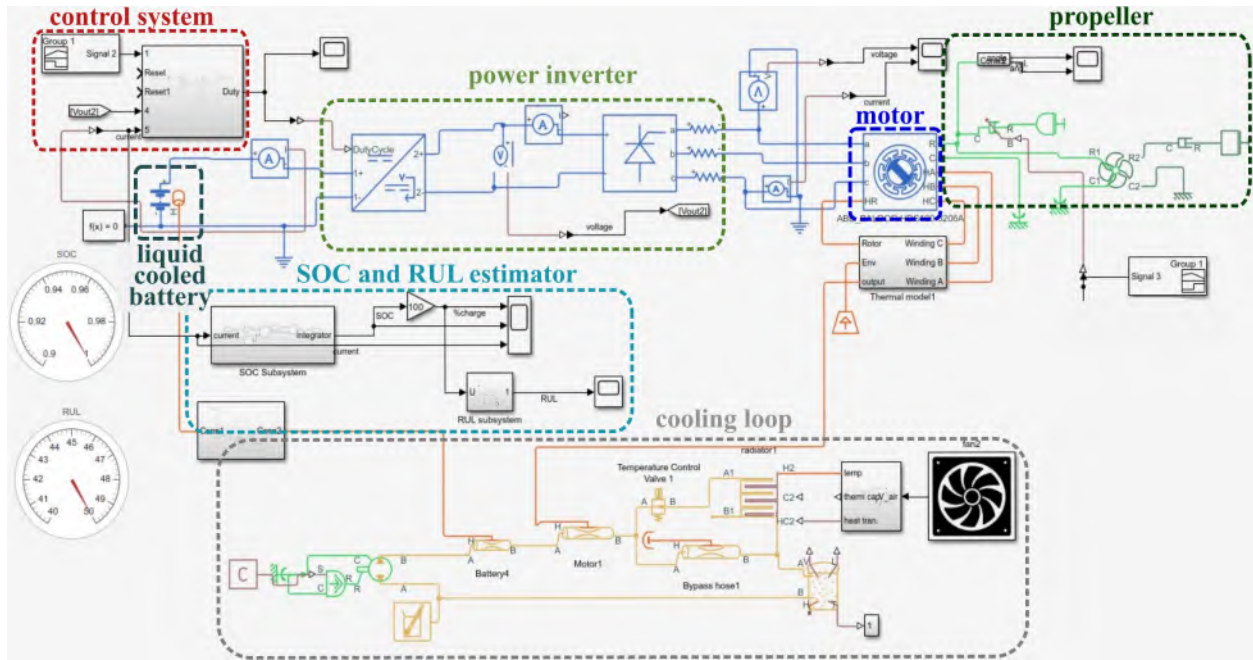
control system

Group 1
Signal 2
1
Reset
Reset1
Duty
[Vout2]
4
5
current

power inverter

DutyCycle
2+
1+
1-
2-
voltage
[Vout2]
a
b
c

propeller

voltage
current

motor

A
B
C
HA
HB
HC
HR
AB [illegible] 206A

R1
R2
C1
C2
C
R
B

liquid cooled battery

f(x) = 0

SOC
0.94
0.96
0.92
0.98
0.9
1

SOC and RUL estimator

current
Integrator
SOC
100
%charge
current
SOC Subsystem
U
1
RUL
RUL subsystem

Rotor
Winding C
Env
Winding B
output
Winding A
Thermal model1

Signal 3
Group 1

RUL
44
45
46
43
47
42
48
41
49
40
50

cooling loop

radiator1
fan2
Temperature Control Valve 1
A1
B1
H2
C2
HC2
temp
therm cap_air
heat tran.
A
B
H
Battery4
Motor1
Bypass hose1
C
S
R
1